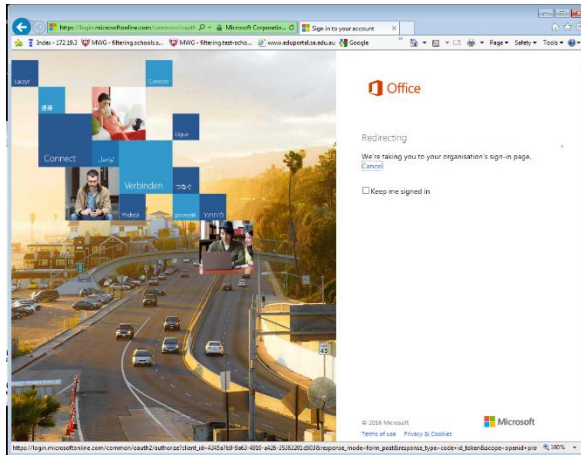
https://login.microsoftonline.com/common/oauth Microsoft Corporatio... Sign in to your account ×

Index - 172.19.3 MWG - filtering.schools.s... MWG - filtering.test-scho... www.eduportal.sa.edu.au Google Page ▾ Safety ▾ Tools ▾

Connect
Verbinden
Vaкоje
Connecter
Ligue

Office

Redirecting

We're taking you to your organisation's sign-in page.
Cancel

Keep me signed in

© 2016 Microsoft
Terms of use Privacy & Cookies

Microsoft

https://login.microsoftonline.com/common/oauth2/authorize?client_id=4345a7b9-9a63-4910-a426-35363201d503&response_mode=form_post&response_type=code+id_token&scope=openid+pro 100%